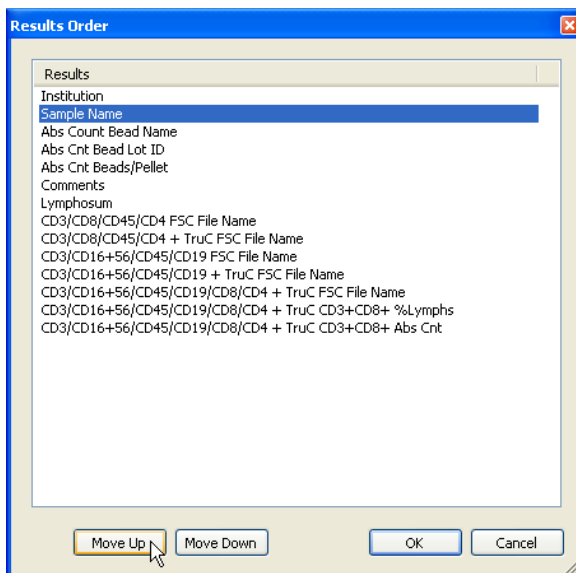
Results Order

Results

Institution
Sample Name
Abs Count Bead Name
Abs Cnt Bead Lot ID
Abs Cnt Beads/Pellet
Comments
Lymphosum
CD3/CD8/CD45/CD4 FSC File Name
CD3/CD8/CD45/CD4 + TruC FSC File Name
CD3/CD16+56/CD45/CD19 FSC File Name
CD3/CD16+56/CD45/CD19 + TruC FSC File Name
CD3/CD16+56/CD45/CD19/CD8/CD4 + TruC FSC File Name
CD3/CD16+56/CD45/CD19/CD8/CD4 + TruC CD3+CD8+ %Lymphs
CD3/CD16+56/CD45/CD19/CD8/CD4 + TruC CD3+CD8+ Abs Cnt

Move Up
Move Down
OK
Cancel